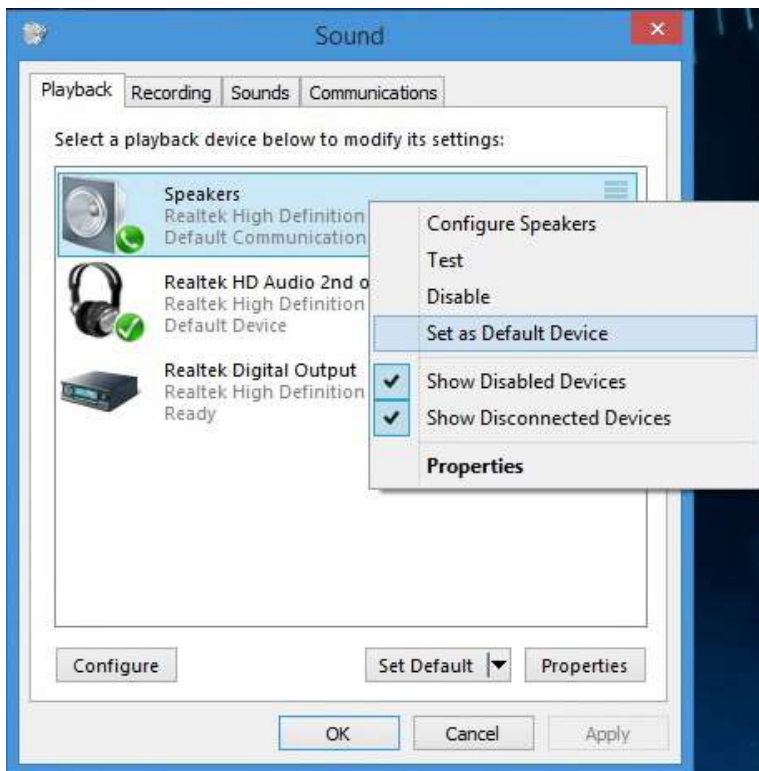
Sound

Playback | Recording | Sounds | Communications

Select a playback device below to modify its settings:

Speakers
Realtek High Definition
Default Communication

Realtek HD Audio 2nd o
Realtek High Definition
Default Device

Realtek Digital Output
Realtek High Definition
Ready

Configure Speakers
Test
Disable
Set as Default Device
✔ Show Disabled Devices
✔ Show Disconnected Devices
Properties

Configure
Set Default
Properties

OK
Cancel
Apply